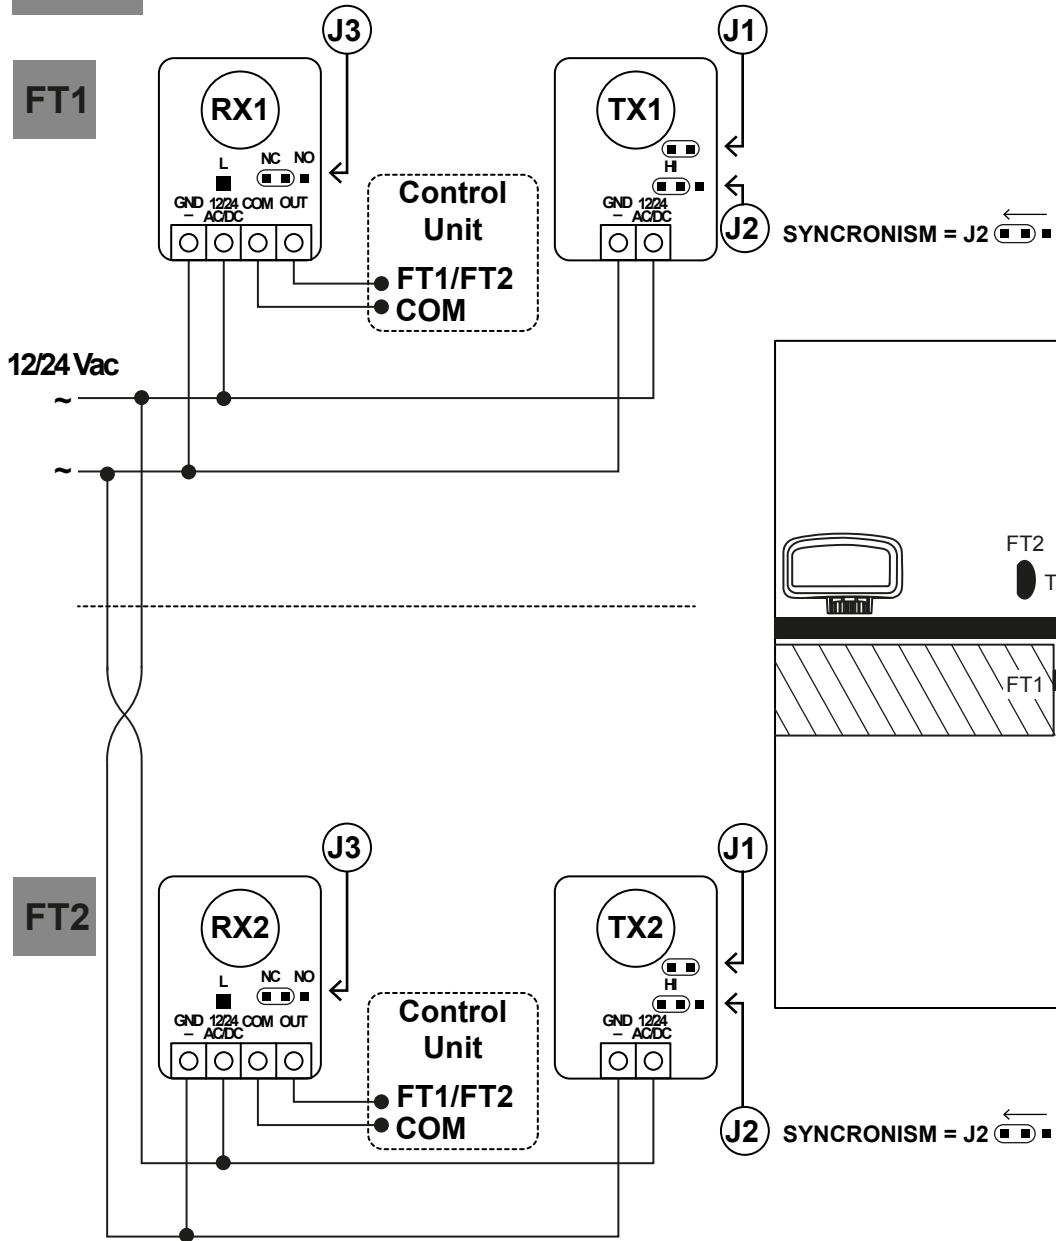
J3

J1

FT1

RX1

L

NC NO

GND 12/24 COM OUT
– AC/DC

Control Unit

FT1/FT2
COM

TX1

HI

GND 12/24
– AC/DC

J2 SYNCRONISM = J2

12/24 Vac
~
~

FT2
T

FT1

J3

J1

FT2

RX2

L

NC NO

GND 12/24 COM OUT
– AC/DC

Control Unit

FT1/FT2
COM

TX2

HI

GND 12/24
– AC/DC

J2 SYNCRONISM = J2